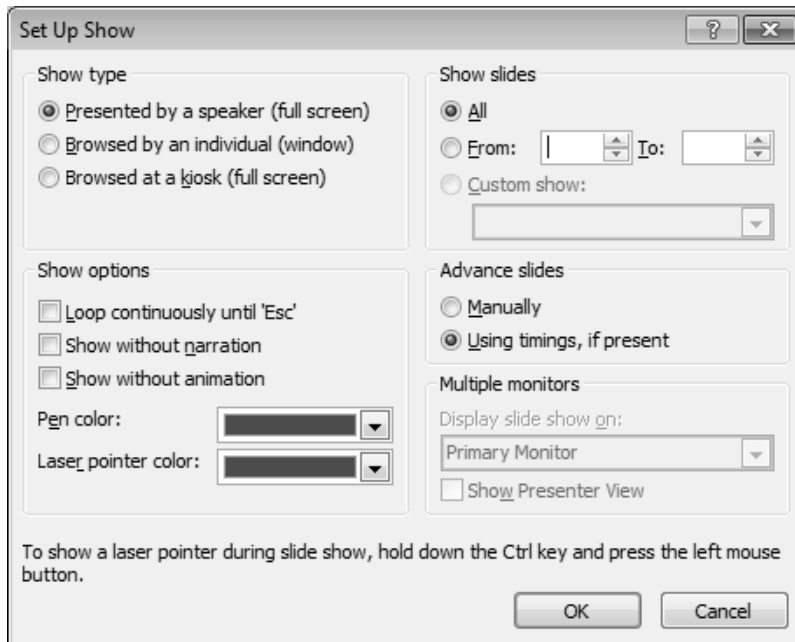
Set Up Show

?

Show type

Presented by a speaker (full screen)

Browsed by an individual (window)

Browsed at a kiosk (full screen)

Show slides

All

From:

To:

Custom show:

Show options

Loop continuously until 'Esc'

Show without narration

Show without animation

Pen color:

Laser pointer color:

Advance slides

Manually

Using timings, if present

Multiple monitors

Display slide show on:

Primary Monitor

Show Presenter View

To show a laser pointer during slide show, hold down the Ctrl key and press the left mouse button.

OK

Cancel